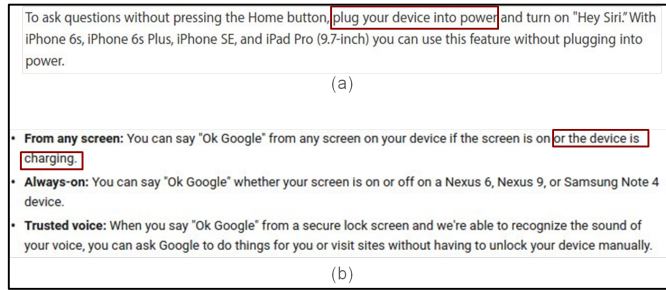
To ask questions without pressing the Home button, plug your device into power and turn on "Hey Siri." With iPhone 6s, iPhone 6s Plus, iPhone SE, and iPad Pro (9.7-inch) you can use this feature without plugging into power.

(a)

- **From any screen:** You can say "Ok Google" from any screen on your device if the screen is on or the device is charging.
- **Always-on:** You can say "Ok Google" whether your screen is on or off on a Nexus 6, Nexus 9, or Samsung Note 4 device.
- **Trusted voice:** When you say "Ok Google" from a secure lock screen and we're able to recognize the sound of your voice, you can ask Google to do things for you or visit sites without having to unlock your device manually.

(b)